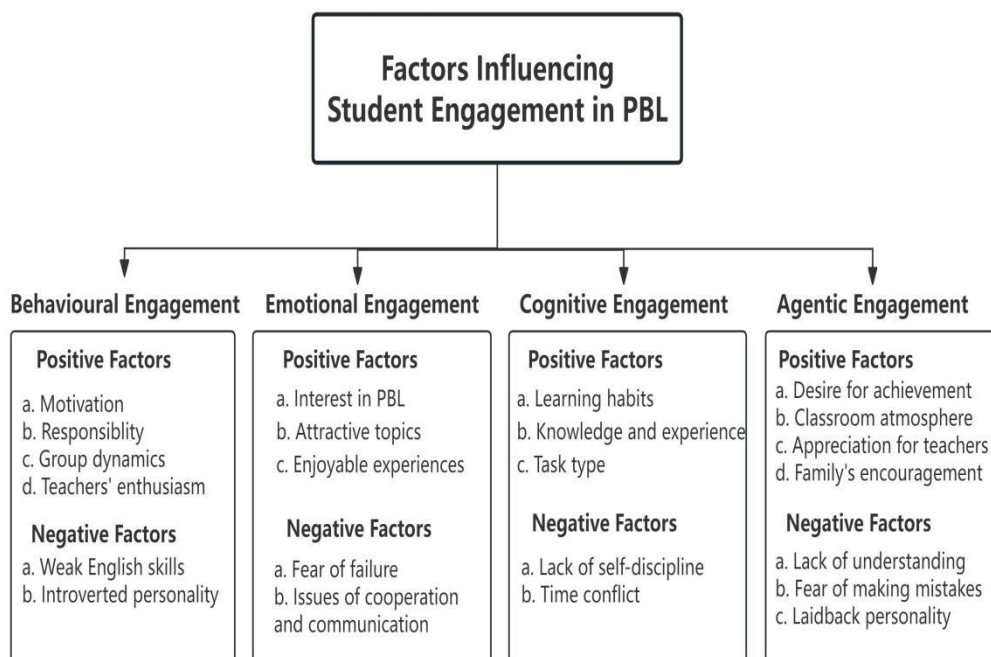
Factors Influencing Student Engagement in PBL

Behavioural Engagement

Positive Factors
a. Motivation
b. Responsiblity
c. Group dynamics
d. Teachers' enthusiasm

Negative Factors
a. Weak English skills
b. Introverted personality

Emotional Engagement

Positive Factors
a. Interest in PBL
b. Attractive topics
c. Enjoyable experiences

Negative Factors
a. Fear of failure
b. Issues of cooperation and communication

Cognitive Engagement

Positive Factors
a. Learning habits
b. Knowledge and experience
c. Task type

Negative Factors
a. Lack of self-discipline
b. Time conflict

Agentic Engagement

Positive Factors
a. Desire for achievement
b. Classroom atmosphere
c. Appreciation for teachers
d. Family's encouragement

Negative Factors
a. Lack of understanding
b. Fear of making mistakes
c. Laidback personality